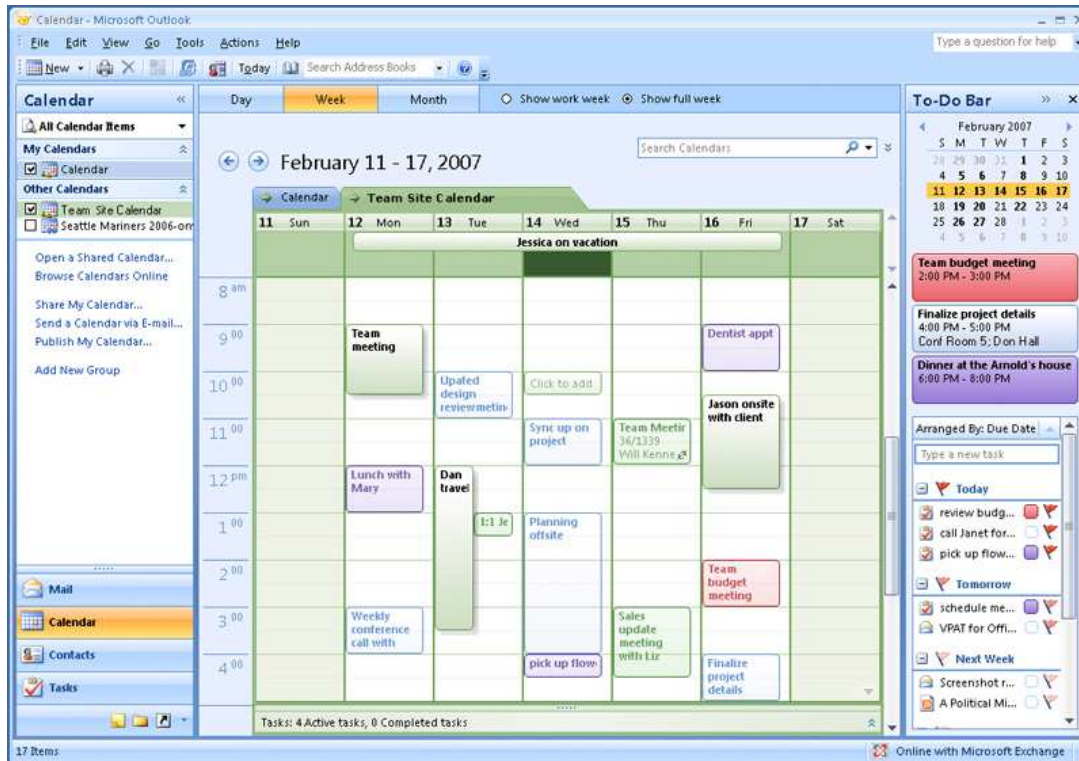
Calendar - Microsoft Outlook

File Edit View Go Tools Actions Help

Type a question for help

New Today Search Address Books

Calendar

All Calendar Items

My Calendars

Calendar

Other Calendars

Team Site Calendar

Seattle Mariners 2006-orr

Open a Shared Calendar...

Browse Calendars Online

Share My Calendar...

Send a Calendar via E-mail...

Publish My Calendar...

Add New Group

Mail

Calendar

Contacts

Tasks

Day Week Month

Show work week Show full week

February 11 - 17, 2007

Search Calendars

Calendar Team Site Calendar

| 11 Sun | 12 Mon | 13 Tue | 14 Wed | 15 Thu | 16 Fri | 17 Sat |
|---|---|---|---|---|---|---|

Jessica on vacation

8 am

9 00

10 00

11 00

12 pm

1 00

2 00

3 00

4 00

Team meeting

Upated design reviewmetin

Click to add

Dentist appt

Jason onsite with client

Sync up on project

Team Meetir 36/1339 Will Kenne

Lunch with Mary

Dan travel

1:1 Je

Planning offsite

Team budget meeting

Weekly conference call with

Sales update meeting with Liz

pick up flow

Finalize project details

Tasks: 4 Active tasks, 0 Completed tasks

To-Do Bar

February 2007

| S | M | T | W | T | F | S |
|---|---|---|---|---|---|---|
| 28 | 29 | 30 | 31 | 1 | 2 | 3 |
| 4 | 5 | 6 | 7 | 8 | 9 | 10 |
| 11 | 12 | 13 | 14 | 15 | 16 | 17 |
| 18 | 19 | 20 | 21 | 22 | 23 | 24 |
| 25 | 26 | 27 | 28 | 1 | 2 | 3 |
| 4 | 5 | 6 | 7 | 8 | 9 | 10 |

Team budget meeting
2:00 PM - 3:00 PM

Finalize project details
4:00 PM - 5:00 PM
Conf Room 5; Don Hall

Dinner at the Arnold's house
6:00 PM - 8:00 PM

Arranged By: Due Date

Type a new task

Today

review budg...

call Janet for...

pick up flow...

Tomorrow

schedule me...

VPAT for Offi...

Next Week

Screenshot r...

A Political Mi...

17 Items

Online with Microsoft Exchange